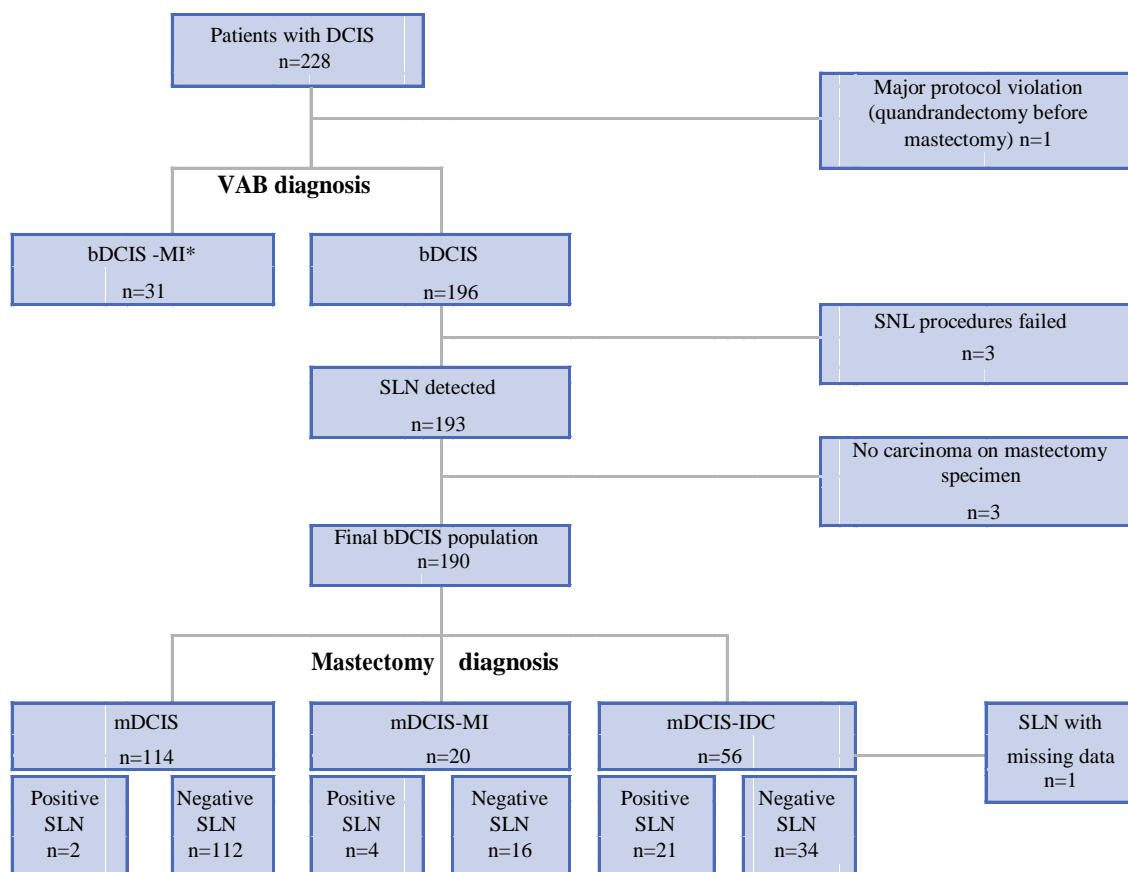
Patients with DCIS
n=228

Major protocol violation (quandrandectomy before mastectomy) n=1

VAB diagnosis

bDCIS -MI*
n=31

bDCIS
n=196

SNL procedures failed
n=3

SLN detected
n=193

No carcinoma on mastectomy specimen
n=3

Final bDCIS population
n=190

Mastectomy diagnosis

mDCIS
n=114

mDCIS-MI
n=20

mDCIS-IDC
n=56

SLN with missing data
n=1

Positive SLN
n=2

Negative SLN
n=112

Positive SLN
n=4

Negative SLN
n=16

Positive SLN
n=21

Negative SLN
n=34